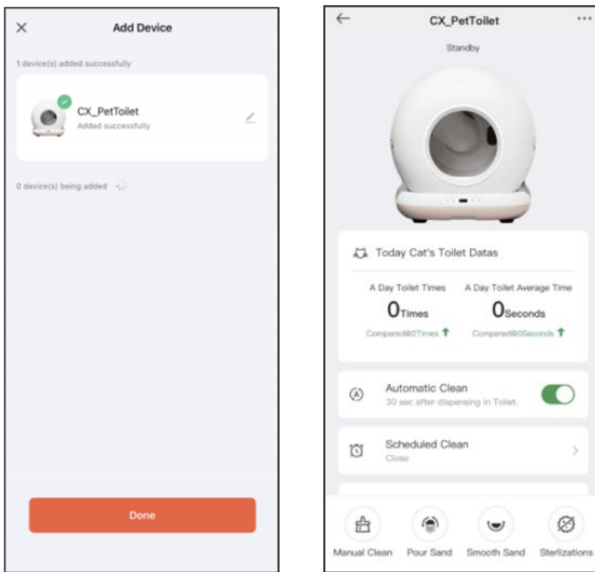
Add Device

1 device(s) added successfully

CX_PetToilet
Added successfully

0 device(s) being added

Done

CX_PetToilet
Standby

Today Cat's Toilet Datas

A Day Toilet Times
0Times
Compared@0Times

A Day Toilet Average Time
0Seconds
Compared@0Seconds

Automatic Clean
30 sec after dispensing in Toilet.

Scheduled Clean
Close

Manual Clean
Pour Sand
Smooth Sand
Sterlizations